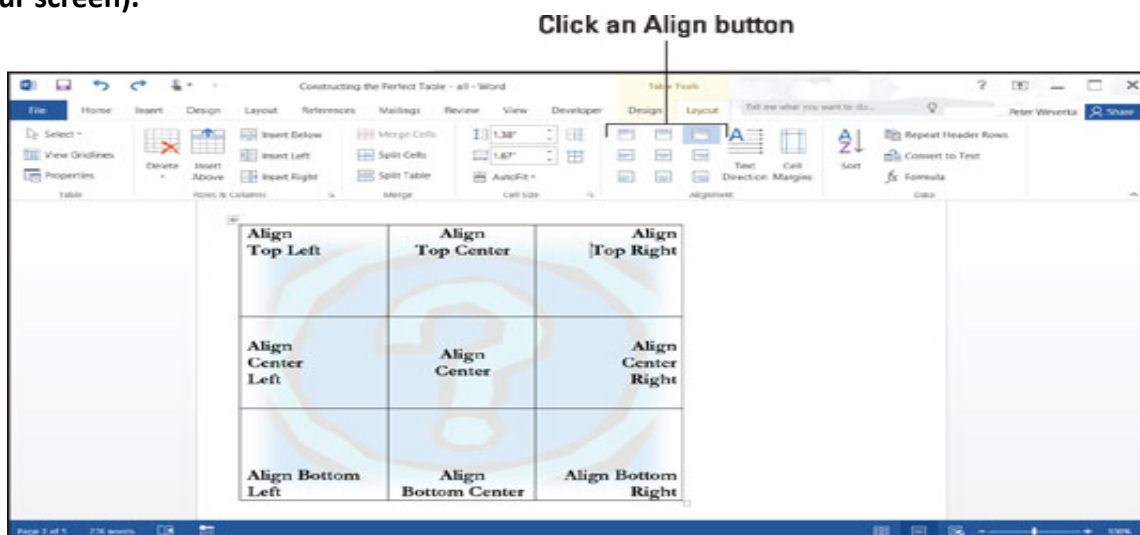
ur screen).

Click an Align button

Constructing the Perfect Table - all - Word

Table Tools

? — □ ×

File Home Insert Design Layout References Mailings Review View Developer Design Layout Tell me what you want to do... Peter Weverka Share

Select View Gridlines Properties Table

Delete Insert Above Insert Below Insert Left Insert Right Rows & Columns

Merge Cells Split Cells Split Table Merge

1.38" 1.67" AutoFit Cell Size

Text Direction Cell Margins Alignment

Sort Repeat Header Rows Convert to Text Formula Data

| Align Top Left | Align Top Center | Align Top Right |
|---|---|---|
| Align Center Left | Align Center | Align Center Right |
| Align Bottom Left | Align Bottom Center | Align Bottom Right |

Page 3 of 5 276 words 100%